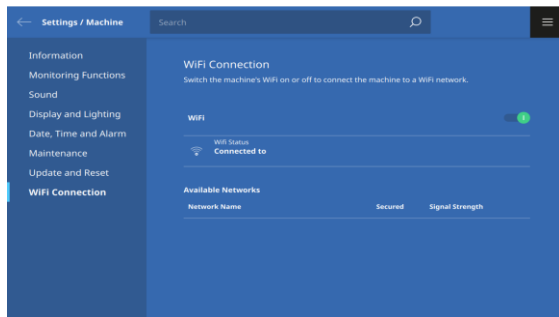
Settings / Machine

Search

Information
Monitoring Functions
Sound
Display and Lighting
Date, Time and Alarm
Maintenance
Update and Reset
WiFi Connection

WiFi Connection

Switch the machine's WiFi on or off to connect the machine to a WiFi network.

WiFi

Wifi Status
Connected to

Available Networks

| Network Name | Secured | Signal Strength |
|---|---|---|